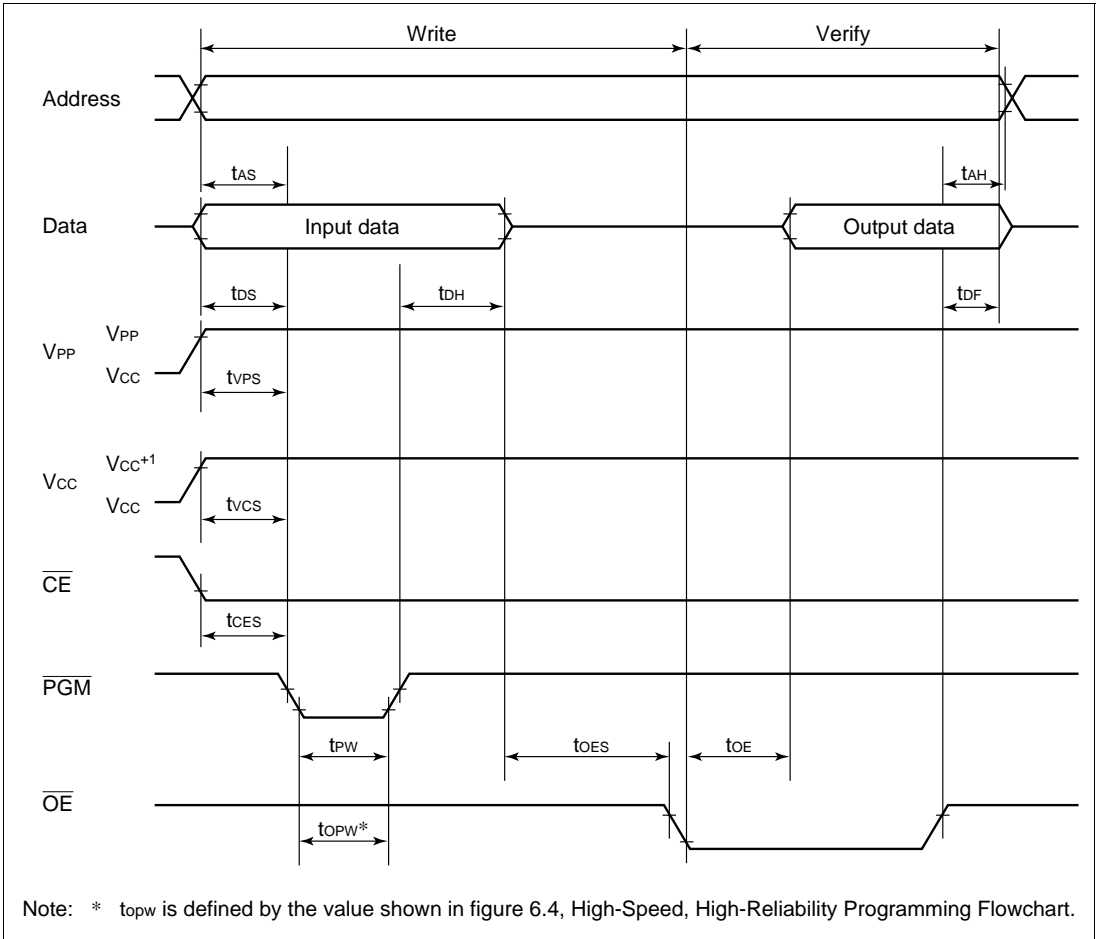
Write

Verify

Address

$t_{AS}$

$t_{AH}$

Data

Input data

Output data

$t_{DS}$

$t_{DH}$

$t_{DF}$

$V_{PP}$

$V_{PP}$

$V_{CC}$

$t_{VPS}$

$V_{CC}$

$V_{CC}^{+1}$

$V_{CC}$

$t_{VCS}$

$\overline{CE}$

$t_{CES}$

$\overline{PGM}$

$t_{PW}$

$t_{OES}$

$t_{OE}$

$\overline{OE}$

$t_{OPW}$*

Note: * $t_{opw}$ is defined by the value shown in figure 6.4, High-Speed, High-Reliability Programming Flowchart.